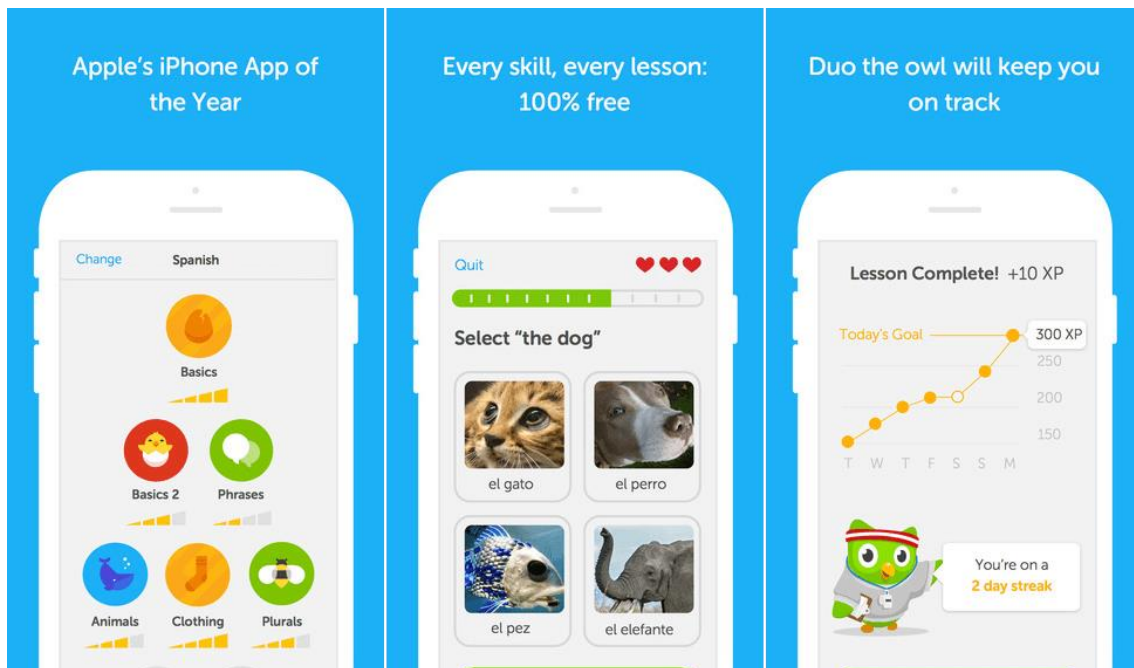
Apple's iPhone App of the Year

Change Spanish

Basics

Basics 2

Phrases

Animals

Clothing

Plurals

Every skill, every lesson: 100% free

Quit

Select "the dog"

el gato

el perro

el pez

el elefante

Duo the owl will keep you on track

Lesson Complete! +10 XP

Today's Goal

300 XP

250

200

150

T W T F S S M

You're on a 2 day streak